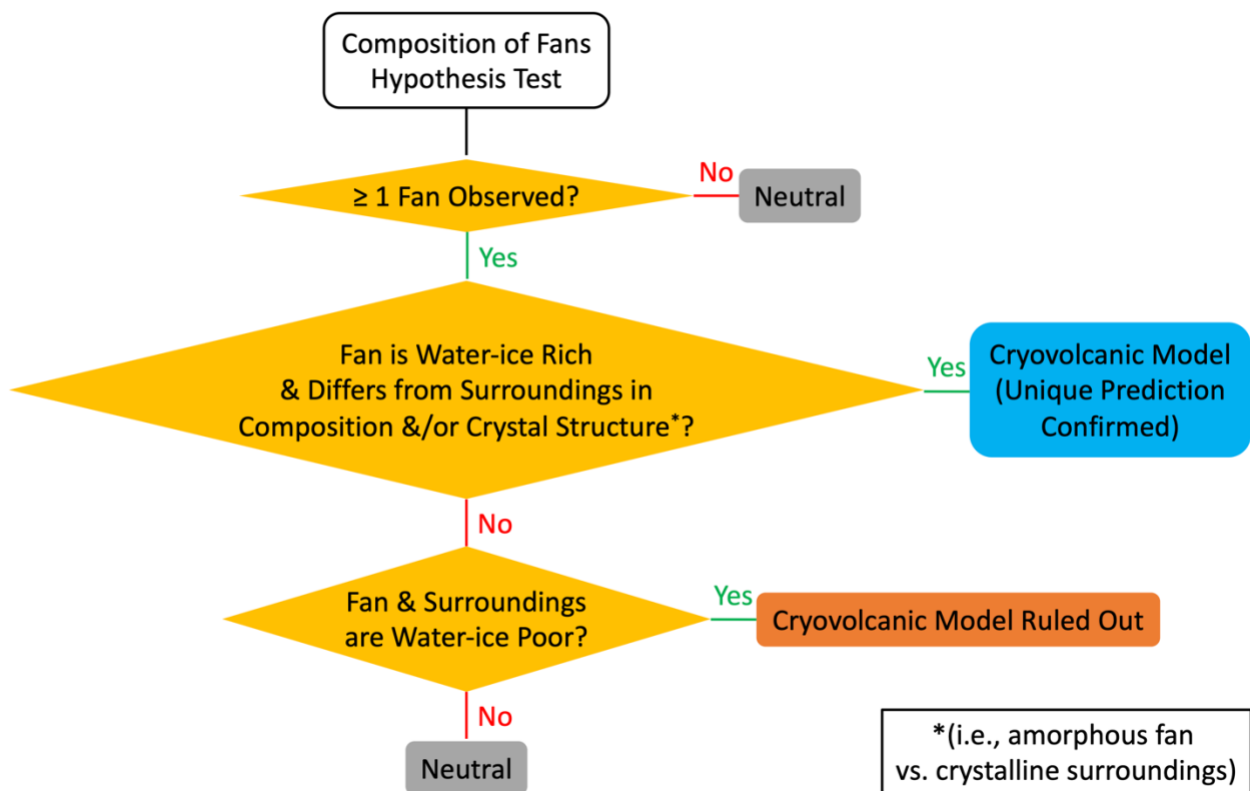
Composition of Fans Hypothesis Test

≥ 1 Fan Observed?

No

Neutral

Yes

Fan is Water-ice Rich & Differs from Surroundings in Composition &/or Crystal Structure*?

Yes

Cryovolcanic Model (Unique Prediction Confirmed)

No

Fan & Surroundings are Water-ice Poor?

Yes

Cryovolcanic Model Ruled Out

No

Neutral

*(i.e., amorphous fan vs. crystalline surroundings)